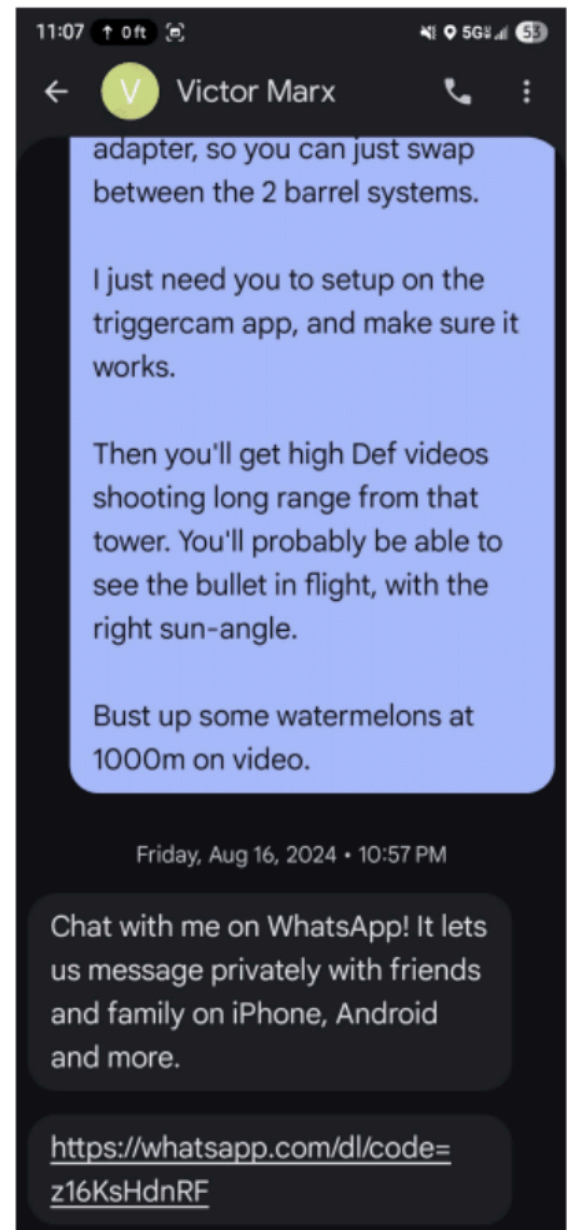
11:07 ↑ 0 ft 5G 53

V Victor Marx

adapter, so you can just swap between the 2 barrel systems.

I just need you to setup on the triggercam app, and make sure it works.

Then you'll get high Def videos shooting long range from that tower. You'll probably be able to see the bullet in flight, with the right sun-angle.

Bust up some watermelons at 1000m on video.

Friday, Aug 16, 2024 • 10:57 PM

Chat with me on WhatsApp! It lets us message privately with friends and family on iPhone, Android and more.

https://whatsapp.com/dl/code=z16KsHdnRF